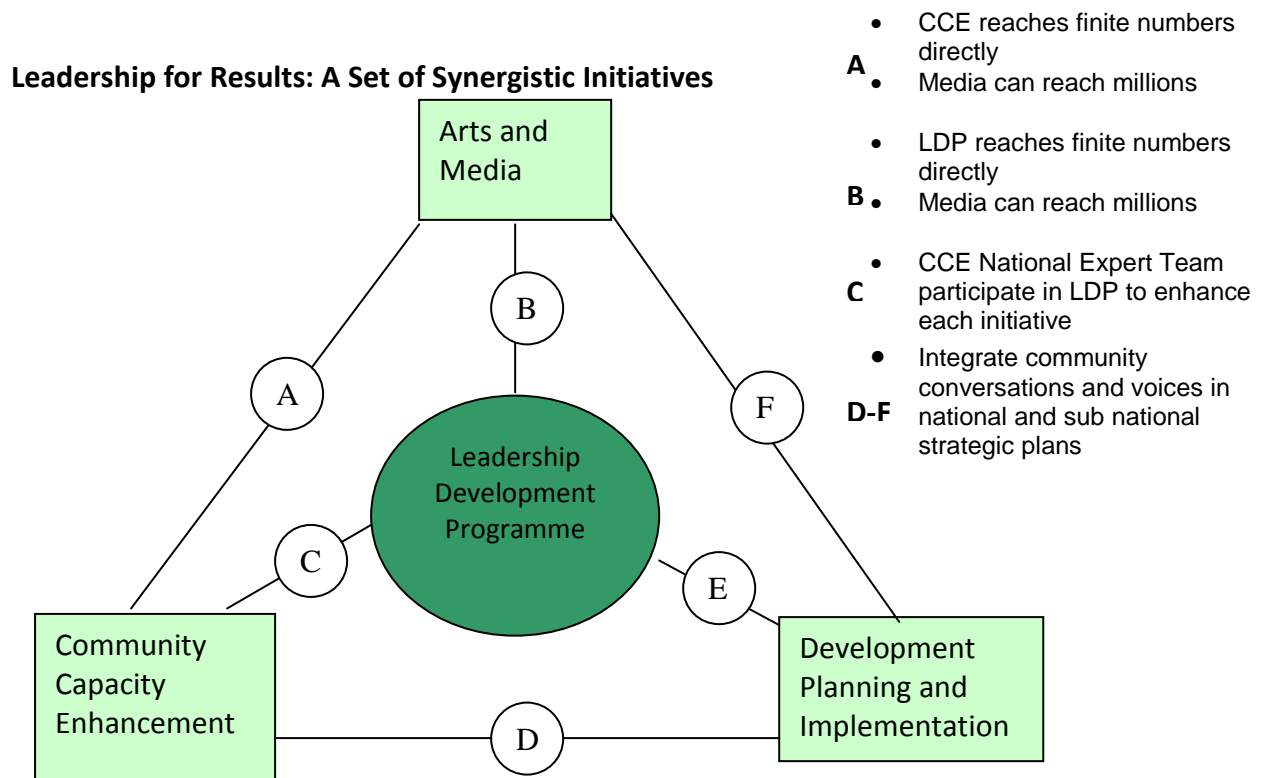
Leadership for Results: A Set of Synergistic Initiatives

A
- CCE reaches finite numbers directly
- Media can reach millions

B
- LDP reaches finite numbers directly
- Media can reach millions

C
- CCE National Expert Team participate in LDP to enhance each initiative

D-F
- Integrate community conversations and voices in national and sub national strategic plans

Arts and Media

B

A

F

Leadership Development Programme

C

E

Community Capacity Enhancement

D

Development Planning and Implementation